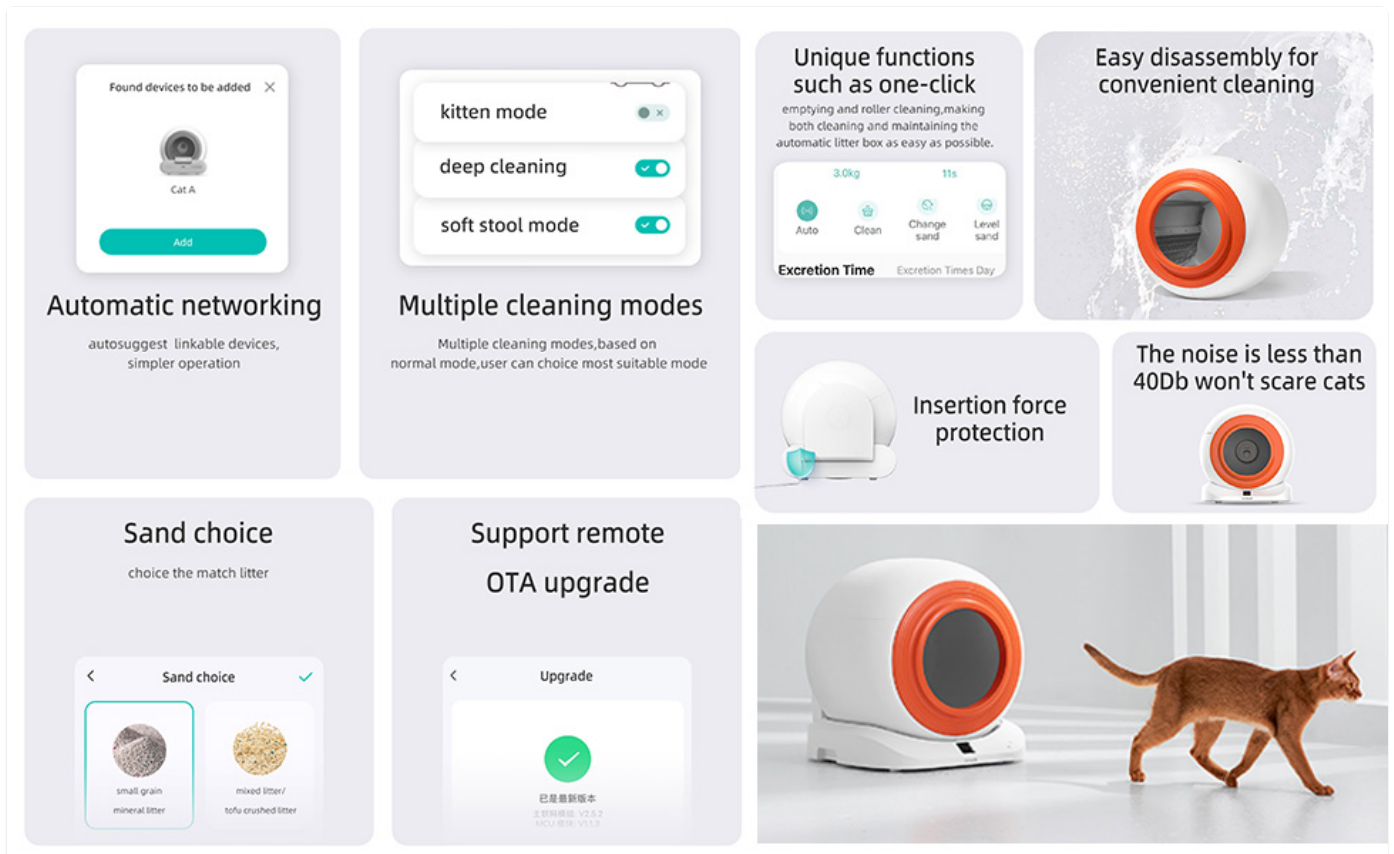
Found devices to be added

Cat A

Add

Automatic networking

autosuggest linkable devices, simpler operation

kitten mode

deep cleaning

soft stool mode

Multiple cleaning modes

Multiple cleaning modes,based on normal mode,user can choice most suitable mode

Unique functions such as one-click

emptying and roller cleaning,making both cleaning and maintaining the automatic litter box as easy as possible.

3.0kg 11s

Auto Clean Change sand Level sand

Excretion Time Excretion Times Day

Easy disassembly for convenient cleaning

Insertion force protection

The noise is less than 40Db won't scare cats

Sand choice

choice the match litter

Sand choice

small grain mineral litter

mixed litter/ tofu crushed litter

Support remote OTA upgrade

Upgrade

已是最新版本

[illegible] V2.5.2

MCU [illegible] V1.1.3